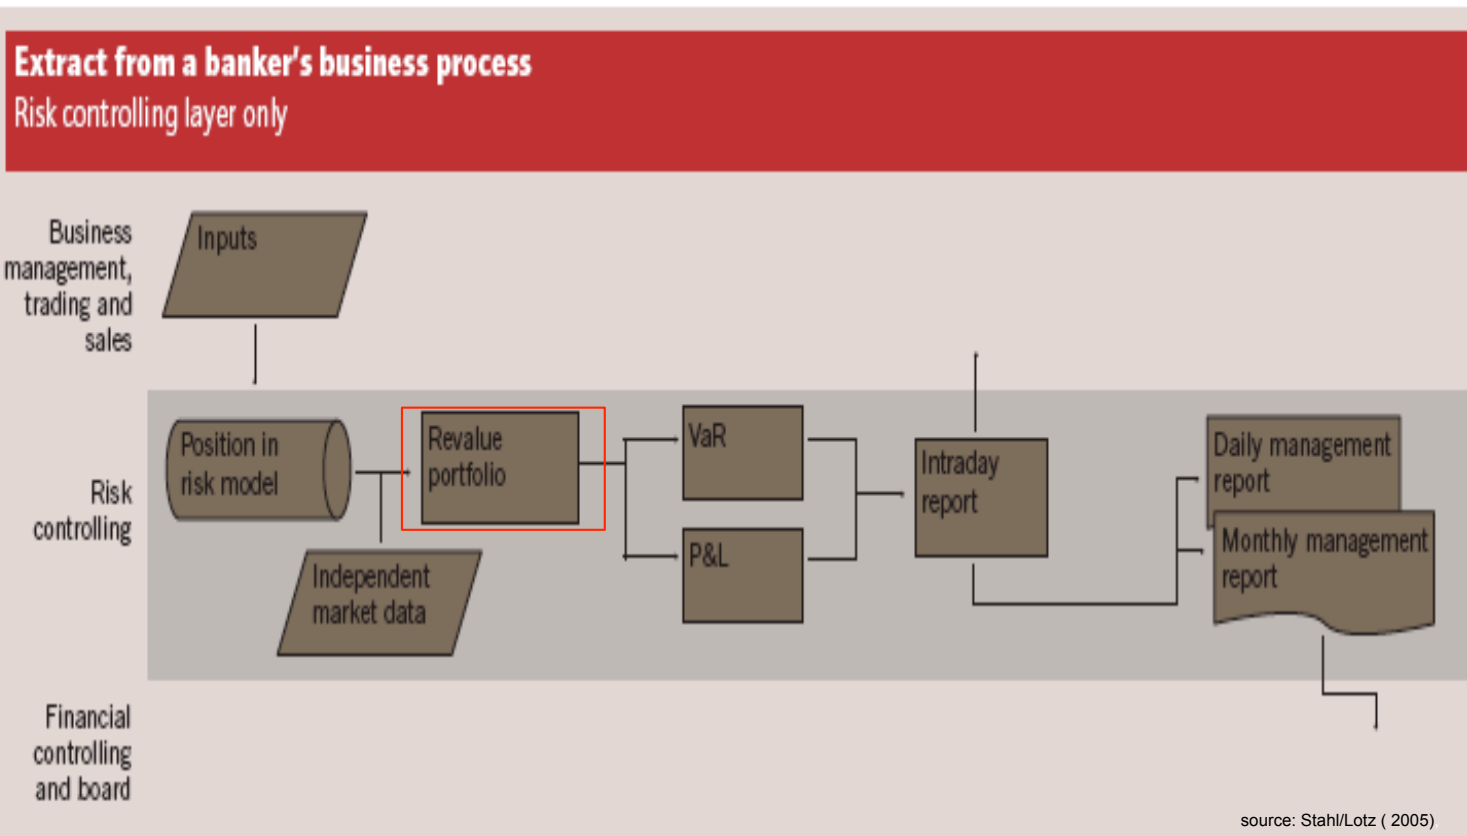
Extract from a banker's business process
Risk controlling layer only

Business management, trading and sales

Inputs

Risk controlling

Position in risk model

Revalue portfolio

Independent market data

VaR

P&L

Intraday report

Daily management report

Monthly management report

Financial controlling and board

source: Stahl/Lotz ( 2005)